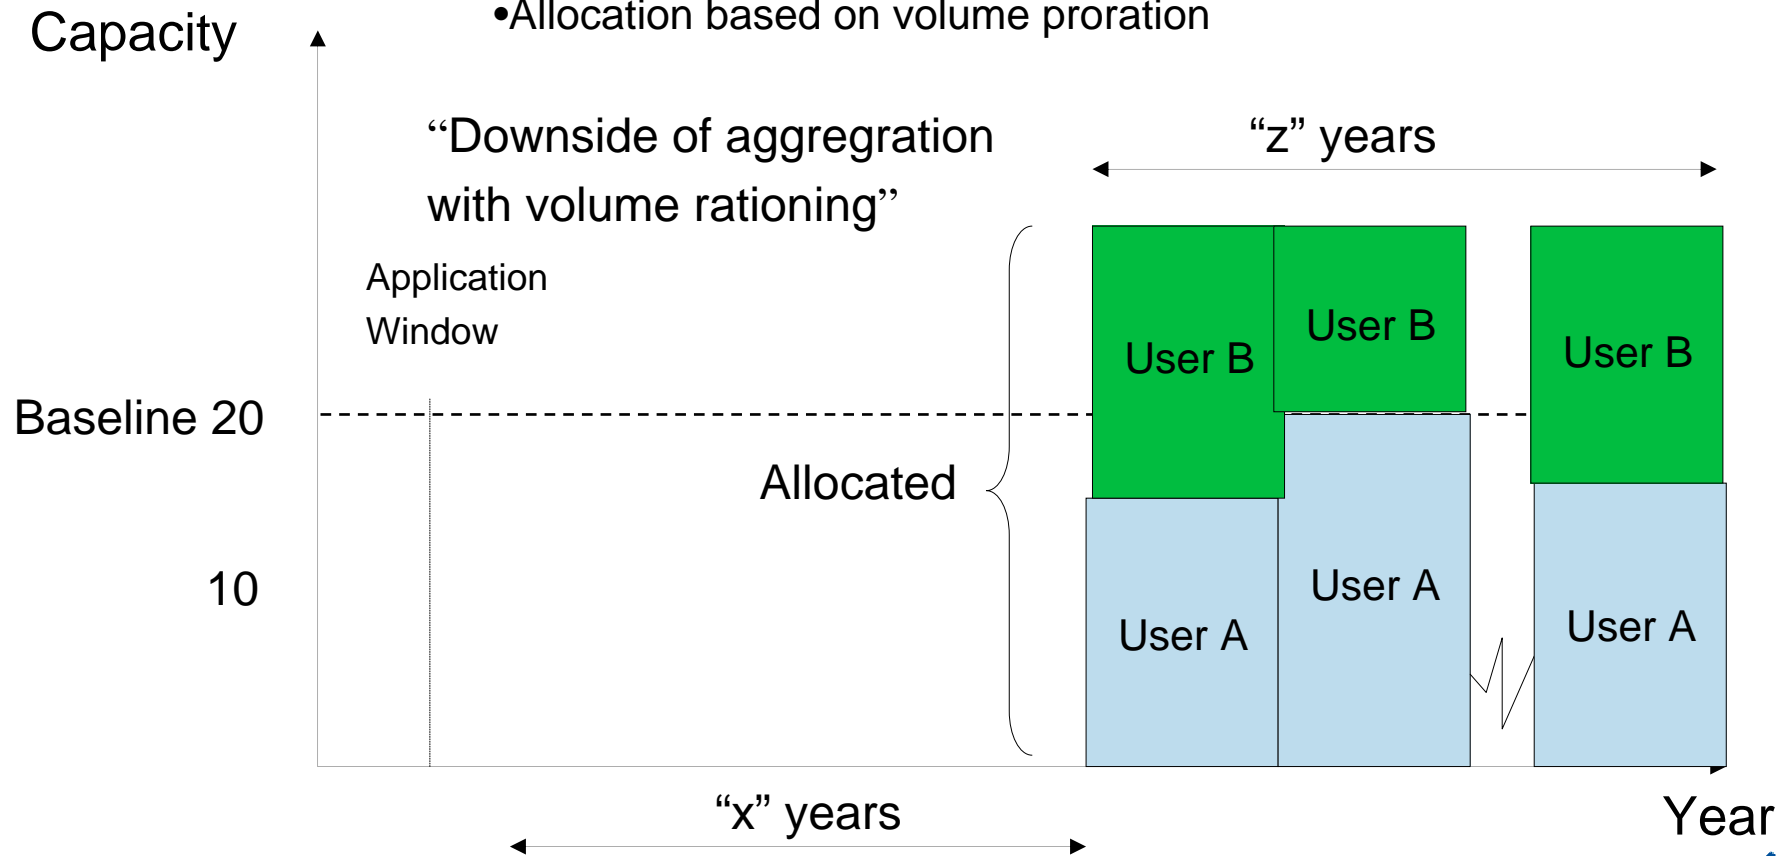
Capacity

•Allocation based on volume proration

“Downside of aggregration with volume rationing”

“z” years

Application Window

Baseline 20

10

Allocated

User B

User B

User B

User A

User A

User A

“x” years

Year